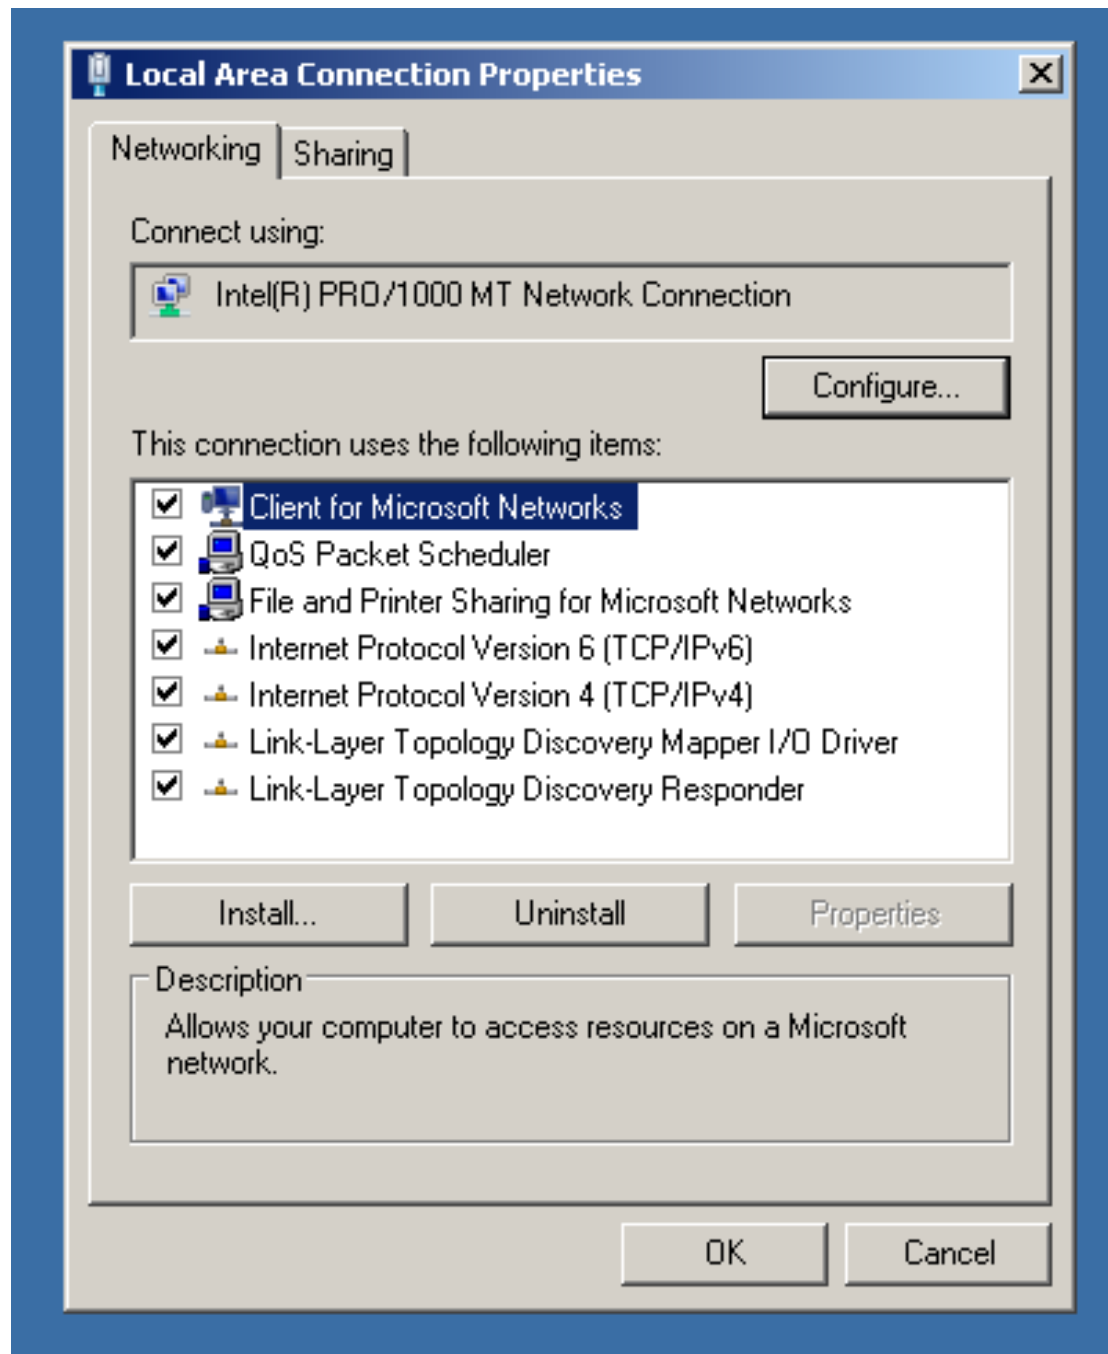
Local Area Connection Properties

Networking

Sharing

Connect using:

Intel(R) PRO/1000 MT Network Connection

Configure...

This connection uses the following items:

Client for Microsoft Networks
QoS Packet Scheduler
File and Printer Sharing for Microsoft Networks
Internet Protocol Version 6 (TCP/IPv6)
Internet Protocol Version 4 (TCP/IPv4)
Link-Layer Topology Discovery Mapper I/O Driver
Link-Layer Topology Discovery Responder

Install...

Uninstall

Properties

Description

Allows your computer to access resources on a Microsoft network.

OK

Cancel